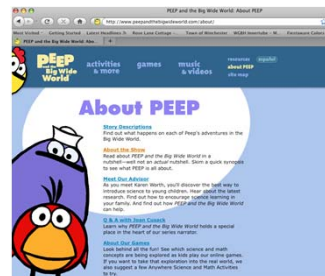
PEEP and the Big Wide World: About PEEP

http://www.peepandthebigwideworld.com/about/

Most Visited | Getting Started | Latest Headlines | Rose Lane Cottage ... | Town of Winchester | WGBH Interactive | Pinterest | Restaurant Cuba...

PEEP and the Big Wide World: Abo...

PEEP and the Big Wide World

activities & more

games

music & videos

resources | español

about PEEP

site map

About PEEP

Story Descriptions
Find out what happens on each of Peep's adventures in the Big Wide World.

About the Show
Read about PEEP and the Big Wide World in a nutshell—well not an actual nutshell. Skim a quick synopsis to see what PEEP is all about.

Meet Our Advisor
As you meet Karen Worth, you'll discover the best way to introduce science to young children. Hear about the latest research. Find out how to encourage science learning in your family. And find out how PEEP and the Big Wide World can help.

Q & A with Joan Cusack
Learn why PEEP and the Big Wide World holds a special place in the heart of our series narrator.

About Our Games
Look behind all the fun! See which science and math concepts are being explored as kids play our online games. If you want to take that exploration into the real world, we also suggest a few Anywhere Science and Math Activities to try.